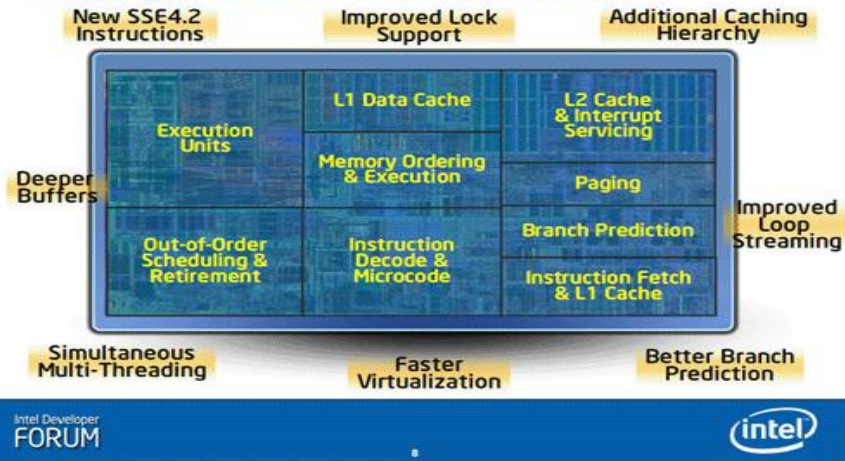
New SSE4.2 Instructions

Improved Lock Support

Additional Caching Hierarchy

Execution Units

L1 Data Cache

L2 Cache & Interrupt Servicing

Memory Ordering & Execution

Paging

Deeper Buffers

Improved Loop Streaming

Out-of-Order Scheduling & Retirement

Instruction Decode & Microcode

Branch Prediction

Instruction Fetch & L1 Cache

Simultaneous Multi-Threading

Faster Virtualization

Better Branch Prediction

Intel Developer FORUM

8

intel